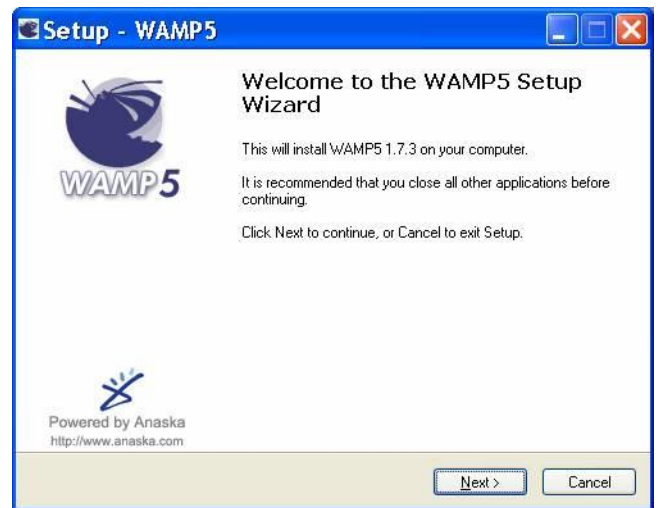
Setup - WAMP5

WAMP5

Welcome to the WAMP5 Setup Wizard

This will install WAMP5 1.7.3 on your computer.

It is recommended that you close all other applications before continuing.

Click Next to continue, or Cancel to exit Setup.

Powered by Anaska
http://www.anaska.com

Next >

Cancel